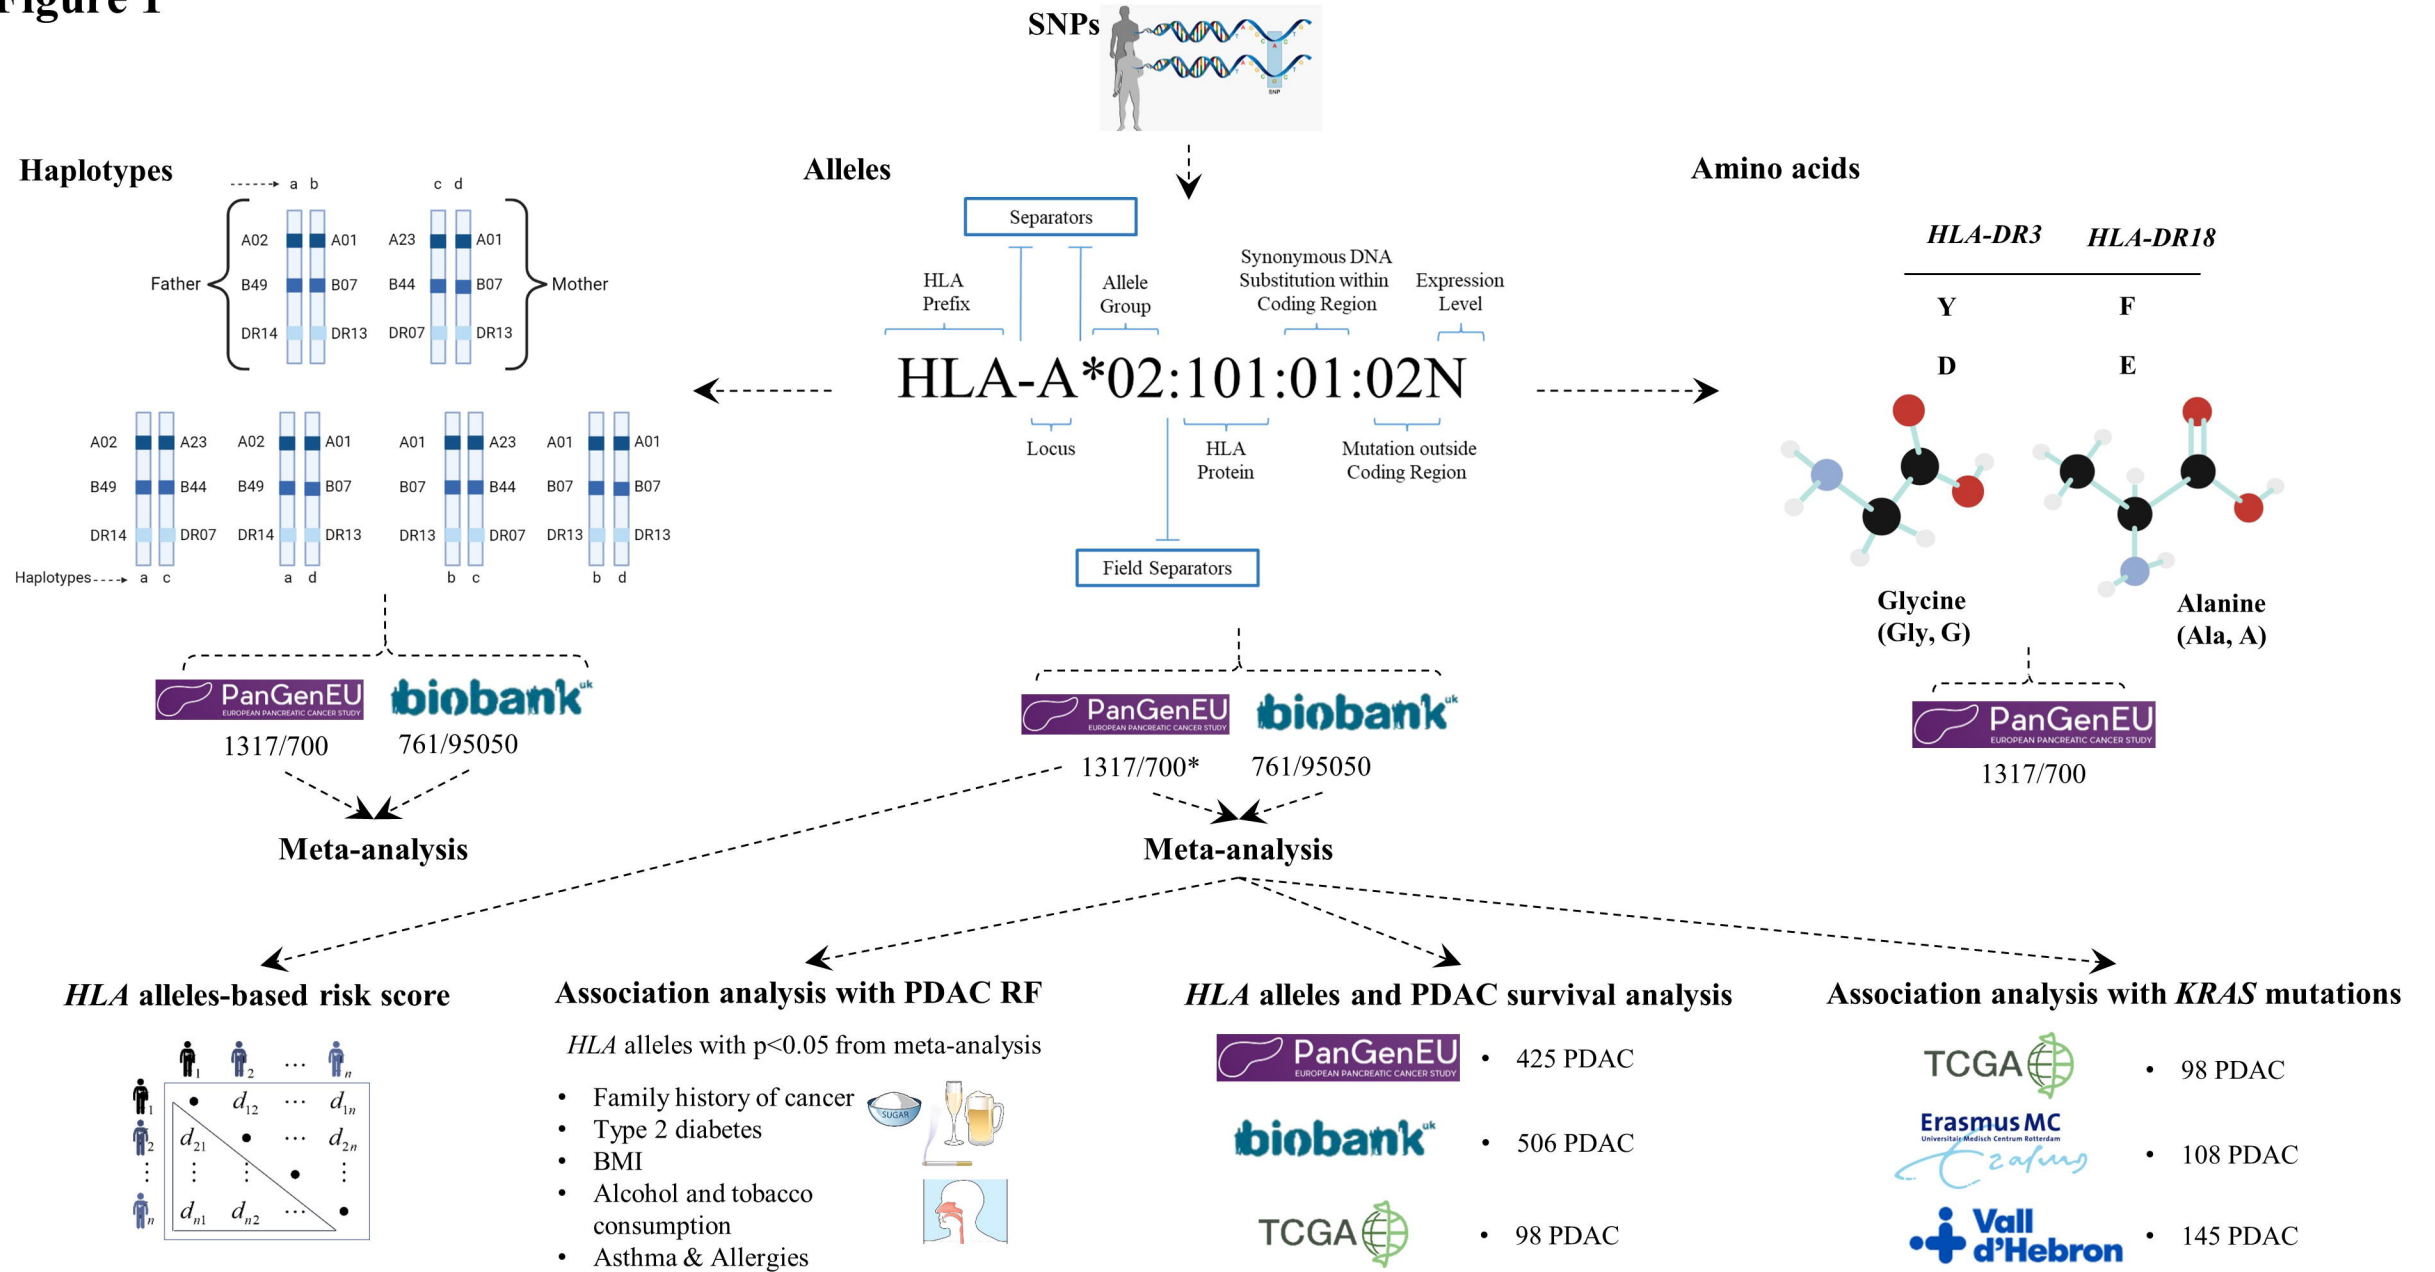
Figure 1

SNPs

Haplotypes

a b c d

Father A02 B49 DR14 A01 B07 DR13 A23 B44 DR07 A01 B07 DR13 Mother

A02 A23 B49 B44 DR14 DR07
A02 A01 B49 B07 DR14 DR13
A01 A23 B07 B44 DR13 DR07
A01 A01 B07 B07 DR13 DR13

Haplotypes a c a d b c b d

PanGenEU EUROPEAN PANCREATIC CANCER STUDY biobank uk
1317/700 761/95050

Meta-analysis

Alleles

Separators

HLA Prefix

Allele Group

Synonymous DNA Substitution within Coding Region

Expression Level

HLA-A*02:101:01:02N

Locus

HLA Protein

Mutation outside Coding Region

Field Separators

PanGenEU EUROPEAN PANCREATIC CANCER STUDY biobank uk
1317/700* 761/95050

Meta-analysis

Amino acids

| *HLA-DR3* | *HLA-DR18* |
|---|---|
| Y | F |
| D | E |

Glycine (Gly, G)

Alanine (Ala, A)

PanGenEU EUROPEAN PANCREATIC CANCER STUDY
1317/700

*HLA* alleles-based risk score

$d_{12}$ … $d_{1n}$
$d_{21}$ … $d_{2n}$
$d_{n1}$ $d_{n2}$ …

Association analysis with PDAC RF

*HLA* alleles with p<0.05 from meta-analysis

• Family history of cancer
• Type 2 diabetes
• BMI
• Alcohol and tobacco consumption
• Asthma & Allergies

SUGAR

*HLA* alleles and PDAC survival analysis

PanGenEU EUROPEAN PANCREATIC CANCER STUDY • 425 PDAC
biobank uk • 506 PDAC
TCGA • 98 PDAC

Association analysis with *KRAS* mutations

TCGA • 98 PDAC
Erasmus MC Universitair Medisch Centrum Rotterdam • 108 PDAC
Vall d'Hebron • 145 PDAC